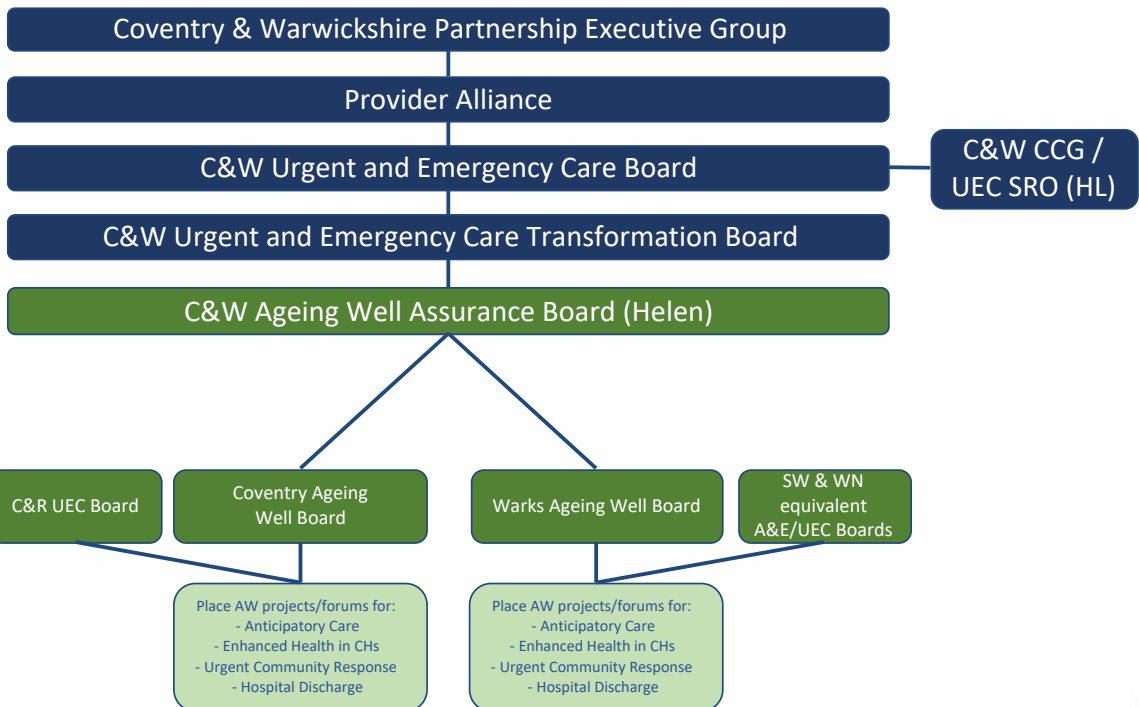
Coventry & Warwickshire Partnership Executive Group

Provider Alliance

C&W Urgent and Emergency Care Board

C&W CCG / UEC SRO (HL)

C&W Urgent and Emergency Care Transformation Board

C&W Ageing Well Assurance Board (Helen)

C&R UEC Board

Coventry Ageing Well Board

Warks Ageing Well Board

SW & WN equivalent A&E/UEC Boards

Place AW projects/forums for:
- Anticipatory Care
- Enhanced Health in CHs
- Urgent Community Response
- Hospital Discharge

Place AW projects/forums for:
- Anticipatory Care
- Enhanced Health in CHs
- Urgent Community Response
- Hospital Discharge